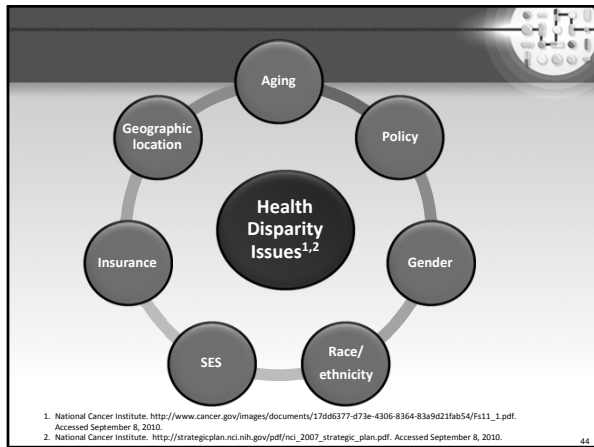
Aging

Policy

Gender

Race/ ethnicity

SES

Insurance

Geographic location

Health Disparity Issues$^{1,2}$

1. National Cancer Institute. http://www.cancer.gov/images/documents/17dd6377-d73e-4306-8364-83a9d21fab54/Fs11_1.pdf. Accessed September 8, 2010.
2. National Cancer Institute. http://strategicplan.nci.nih.gov/pdf/nci_2007_strategic_plan.pdf. Accessed September 8, 2010.

44